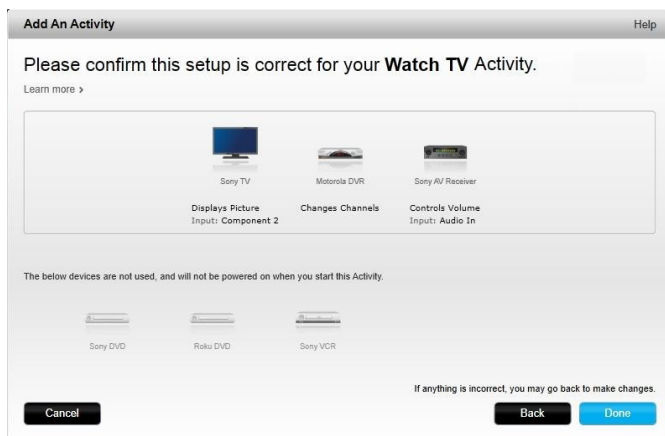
Add An Activity

Help

Please confirm this setup is correct for your **Watch TV** Activity.

Learn more ›

Sony TV

Displays Picture
Input: Component 2

Motorola DVR

Changes Channels

Sony AV Receiver

Controls Volume
Input: Audio In

The below devices are not used, and will not be powered on when you start this Activity.

Sony DVD

Roku DVD

Sony VCR

If anything is incorrect, you may go back to make changes.

Cancel

Back

Done